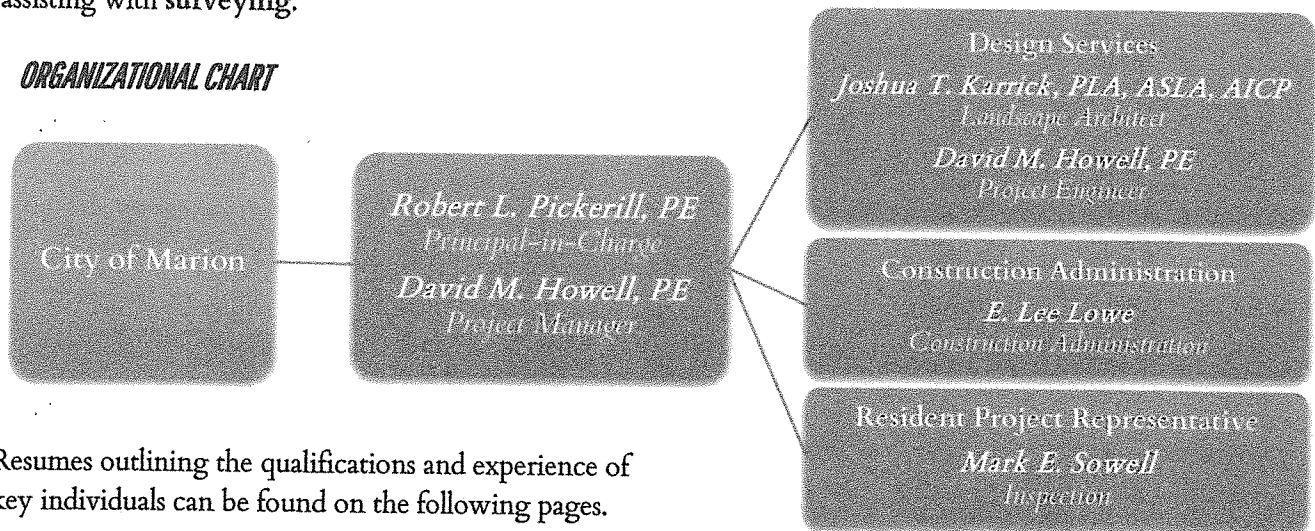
assisting with surveying.

ORGANIZATIONAL CHART

City of Marion

Robert L. Pickerill, PE
Principal-in-Charge
David M. Howell, PE
Project Manager

Design Services
Joshua T. Karrick, PLA, ASLA, AICP
Landscape Architect
David M. Howell, PE
Project Engineer

Construction Administration
E. Lee Lowe
Construction Administration

Resident Project Representative
Mark E. Sowell
Inspection

Resumes outlining the qualifications and experience of key individuals can be found on the following pages.